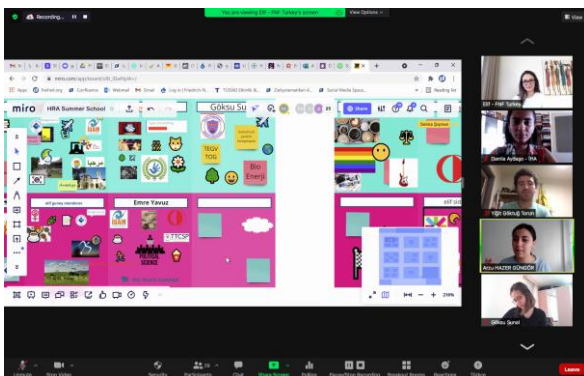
Recording...

You are viewing Elif - PMF Turkey's screen

View Options

miro.com/app/board/

Apps

Gmail

Reading list

miro

HRA Summer School

Göksu Su

Share

TEGV

TOG

Bio Enerji

Emre Yavuz

ISAR

Elif - PMF Turkey

Damla Aydogan - IHA

Yiğit Göktuğ Torun

Arzu HAZER GÜNGÖR

Göksu Şenel

Mute

Stop Video

Security

Participants

Chat

Share Screen

Polling

Pause/Stop Recording

Breakout Rooms

Reactions

Whiteboard

Leave